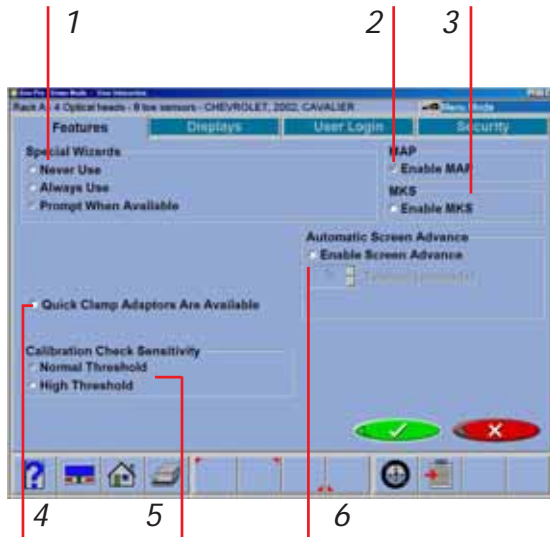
1

2 3

Rack A: 4 Optical heads - 8 toe sensors - CHEVROLET, 2002, CAVALIER

Features Displays User Login Security

Special Wizards
Never Use
Always Use
Prompt When Available

MAP
Enable MAP

MKS
Enable MKS

Automatic Screen Advance
Enable Screen Advance
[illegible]

Quick Clamp Adaptors Are Available

Calibration Check Sensitivity
Normal Threshold
High Threshold

4 5 6